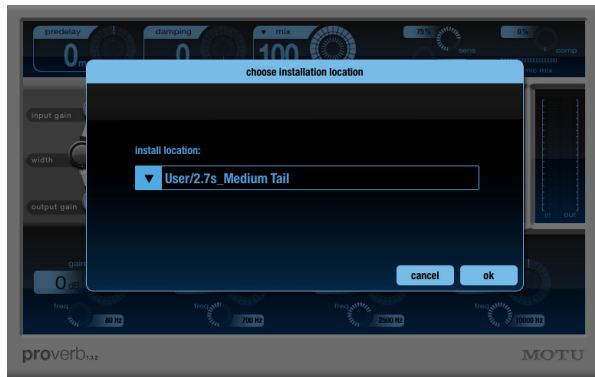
predelay
damping
mix
0
0
100
75%
sens
0%
comp
choose installation location
input gain
width
output gain
install location:
User/2.7s_Medium Tail
in
out
gain
0
cancel
ok
freq
80 Hz
freq
700 Hz
freq
2500 Hz
freq
10000 Hz
proverb
MOTU